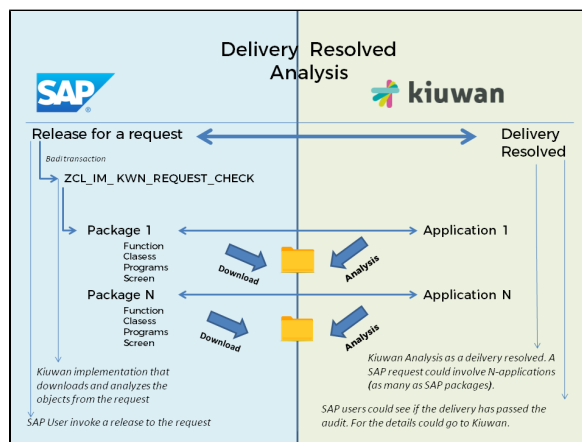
Delivery Resolved Analysis

SAP

kiuwan

Release for a request

Delivery Resolved

Badi transaction

ZCL_IM_KWN_REQUEST_CHECK

Package 1

Application 1

Function
Clasess
Programs
Screen

Download

Analysis

Package N

Application N

Function
Clasess
Programs
Screen

Download

Analysis

Kiuwan implementation that downloads and analyzes the objects from the request

Kiuwan Analysis as a deilvery resolved. A SAP request could involve N-applications (as many as SAP packages).

SAP User invoke a release to the request

SAP users could see if the delivery has passed the audit. For the details could go to Kiuwan.